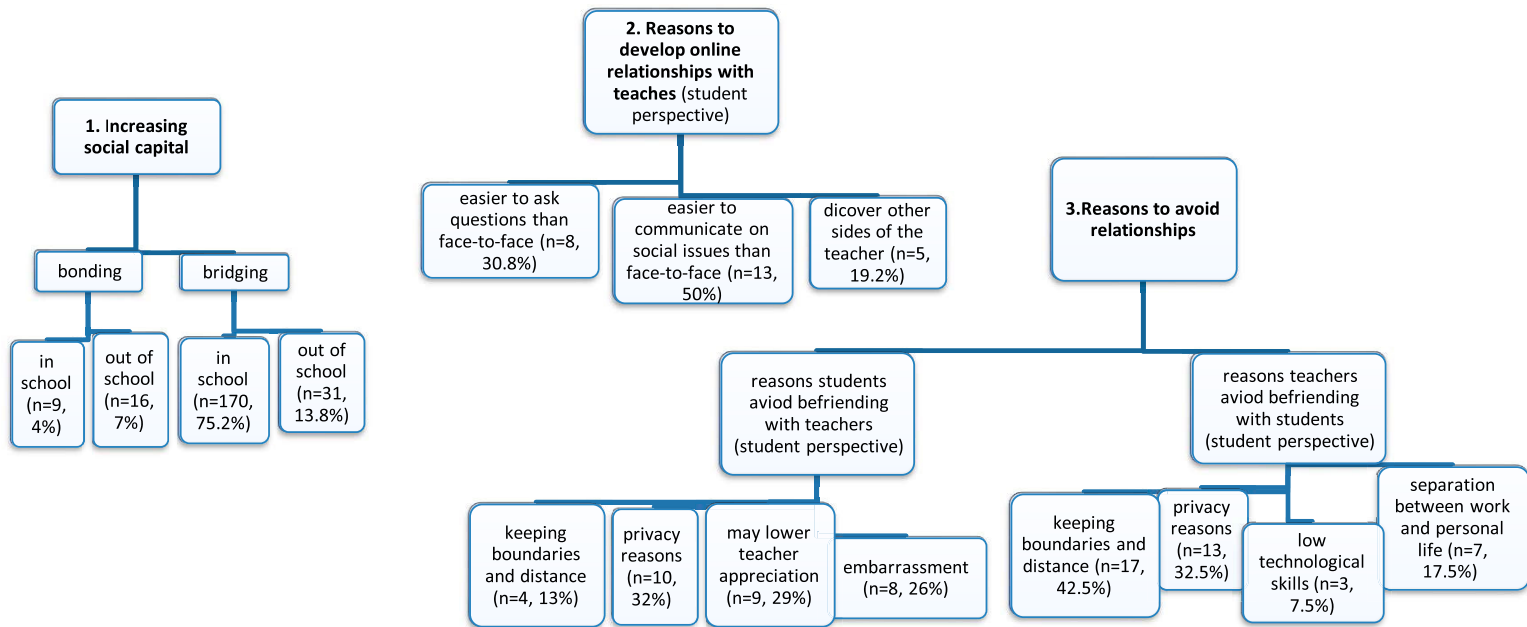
1. Increasing social capital

bonding

bridging

in school (n=9, 4%)

out of school (n=16, 7%)

in school (n=170, 75.2%)

out of school (n=31, 13.8%)

2. Reasons to develop online relationships with teaches (student perspective)

easier to ask questions than face-to-face (n=8, 30.8%)

easier to communicate on social issues than face-to-face (n=13, 50%)

dicover other sides of the teacher (n=5, 19.2%)

3.Reasons to avoid relationships

reasons students aviod befriending with teachers (student perspective)

keeping boundaries and distance (n=4, 13%)

privacy reasons (n=10, 32%)

may lower teacher appreciation (n=9, 29%)

embarrassment (n=8, 26%)

reasons teachers aviod befriending with students (student perspective)

keeping boundaries and distance (n=17, 42.5%)

privacy reasons (n=13, 32.5%)

low technological skills (n=3, 7.5%)

separation between work and personal life (n=7, 17.5%)